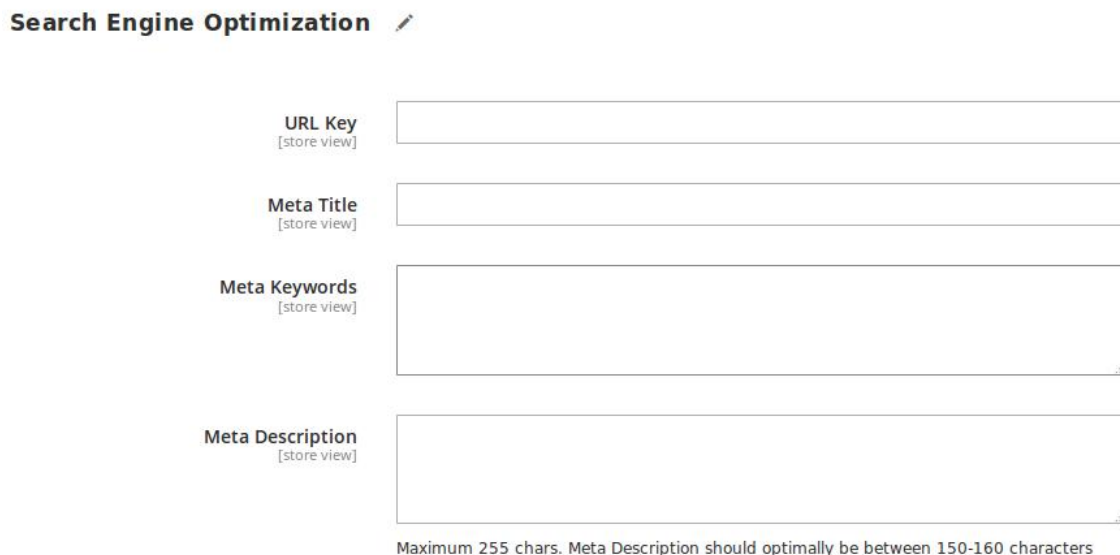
Search Engine Optimization

URL Key
[store view]

Meta Title
[store view]

Meta Keywords
[store view]

Meta Description
[store view]

Maximum 255 chars. Meta Description should optimally be between 150-160 characters